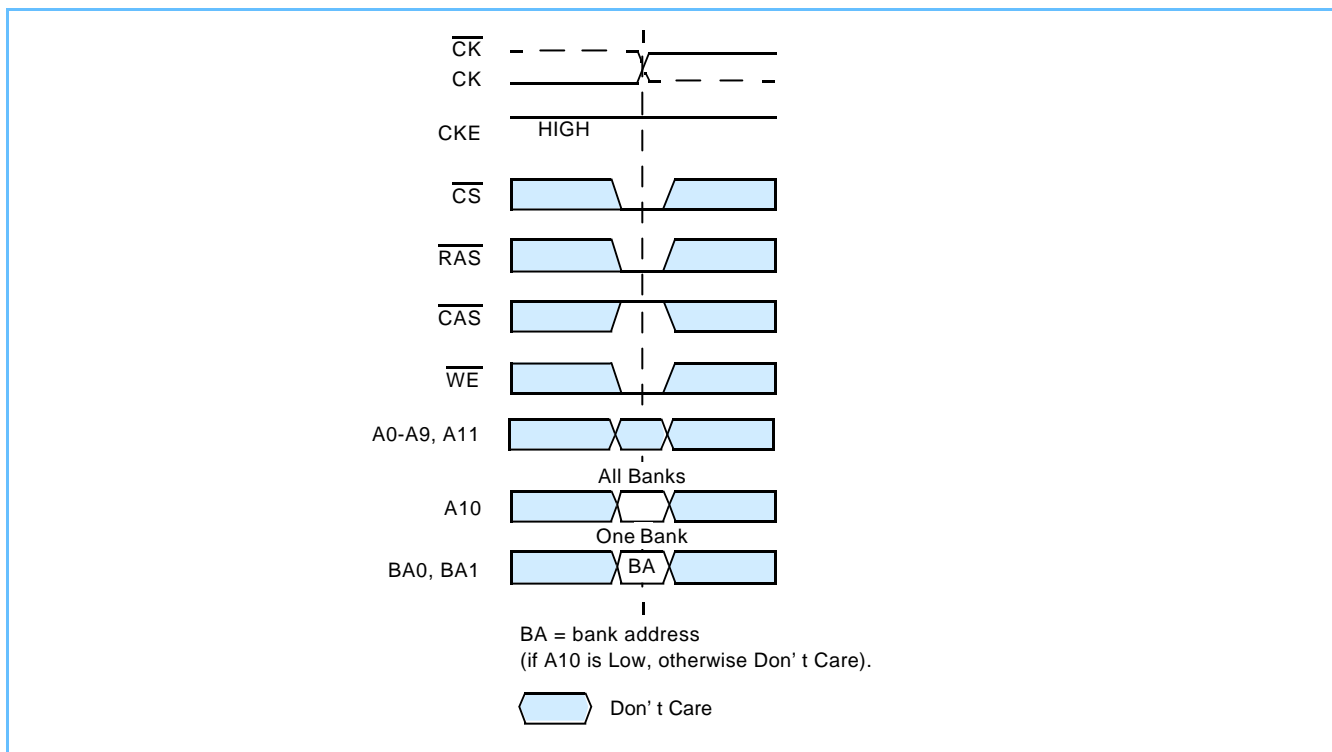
$\overline{CK}$
CK
CKE
HIGH
$\overline{CS}$
$\overline{RAS}$
$\overline{CAS}$
$\overline{WE}$
A0-A9, A11
All Banks
A10
One Bank
BA0, BA1
BA

BA = bank address
(if A10 is Low, otherwise Don' t Care).

Don' t Care